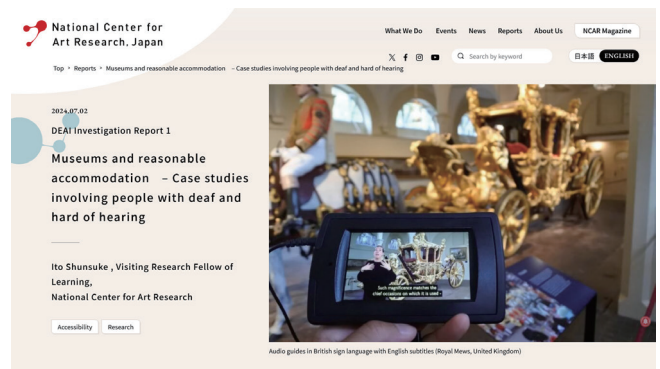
National Center for Art Research, Japan

What We Do Events News Reports About Us NCAR Magazine

Search by keyword

日本語 ENGLISH

Top • Reports • Museums and reasonable accommodation – Case studies involving people with deaf and hard of hearing

2024.07.02

DEAI Investigation Report 1

Museums and reasonable accommodation – Case studies involving people with deaf and hard of hearing

Ito Shunsuke , Visiting Research Fellow of Learning, National Center for Art Research

Accessibility Research

Such magnificence matches the chief occasions on which it is used

Audio guides in British sign language with English subtitles (Royal Mews, United Kingdom)